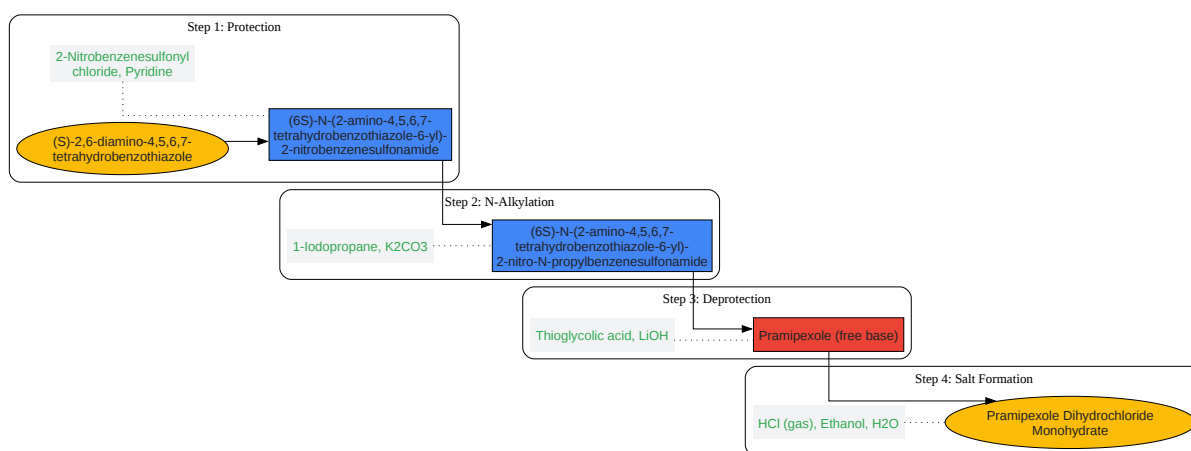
Step 1: Protection

2-Nitrobenzenesulfonyl chloride, Pyridine

(S)-2,6-diamino-4,5,6,7-tetrahydrobenzothiazole

(6S)-N-(2-amino-4,5,6,7-tetrahydrobenzothiazole-6-yl)-2-nitrobenzenesulfonamide

Step 2: N-Alkylation

1-Iodopropane, K2CO3

(6S)-N-(2-amino-4,5,6,7-tetrahydrobenzothiazole-6-yl)-2-nitro-N-propylbenzenesulfonamide

Step 3: Deprotection

Thioglycolic acid, LiOH

Pramipexole (free base)

Step 4: Salt Formation

HCl (gas), Ethanol, H2O

Pramipexole Dihydrochloride Monohydrate